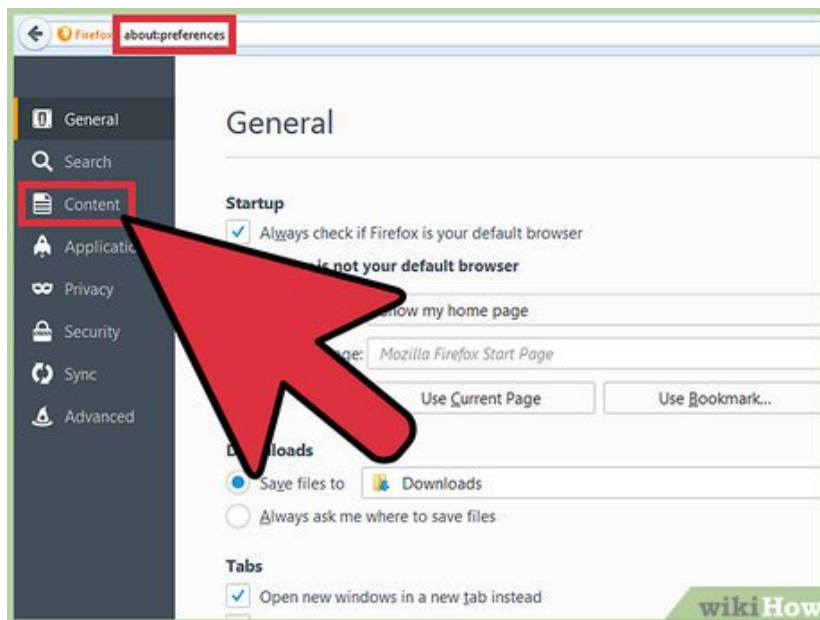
Firefox about:preferences

General
Search
Content
Applicati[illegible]
Privacy
Security
Sync
Advanced

General

Startup

Always check if Firefox is your default browser

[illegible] is not your default browser

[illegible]how my home page

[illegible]ge: Mozilla Firefox Start Page

Use Current Page
Use Bookmark...

D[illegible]loads

Save files to
Downloads

Always ask me where to save files

Tabs

Open new windows in a new tab instead

wikiHow